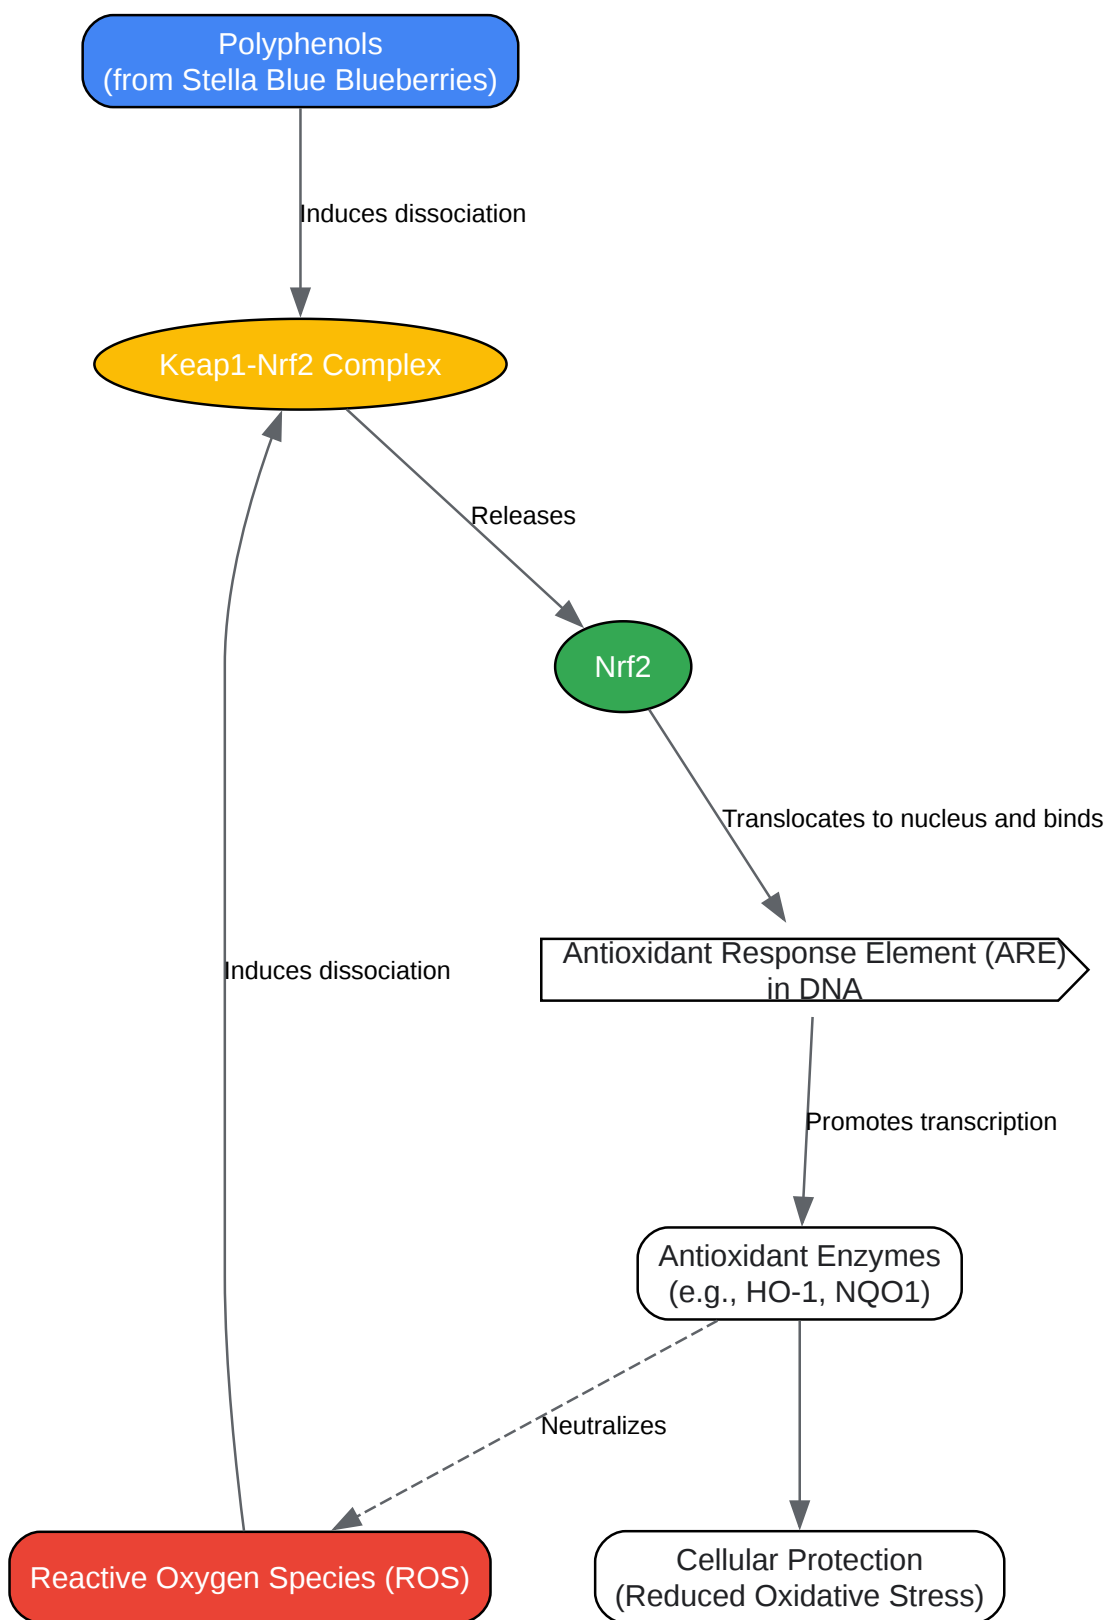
Polyphenols
(from Stella Blue Blueberries)

Induces dissociation

Keap1-Nrf2 Complex

Releases

Nrf2

Translocates to nucleus and binds

Antioxidant Response Element (ARE)
in DNA

Induces dissociation

Promotes transcription

Antioxidant Enzymes
(e.g., HO-1, NQO1)

Neutralizes

Reactive Oxygen Species (ROS)

Cellular Protection
(Reduced Oxidative Stress)